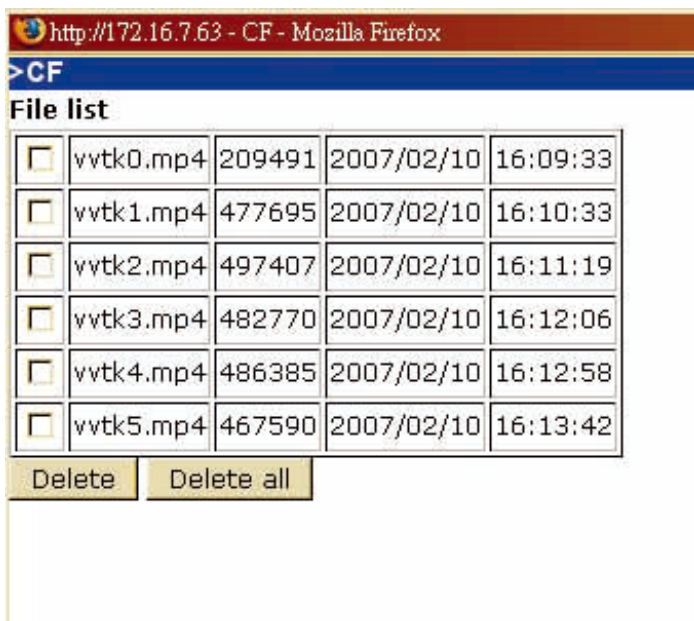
http://172.16.7.63 - CF - Mozilla Firefox

>CF

File list

| | | | | |
|---|---|---|---|---|
| ☐ | vvtk0.mp4 | 209491 | 2007/02/10 | 16:09:33 |
| ☐ | vvtk1.mp4 | 477695 | 2007/02/10 | 16:10:33 |
| ☐ | vvtk2.mp4 | 497407 | 2007/02/10 | 16:11:19 |
| ☐ | vvtk3.mp4 | 482770 | 2007/02/10 | 16:12:06 |
| ☐ | vvtk4.mp4 | 486385 | 2007/02/10 | 16:12:58 |
| ☐ | vvtk5.mp4 | 467590 | 2007/02/10 | 16:13:42 |

Delete Delete all